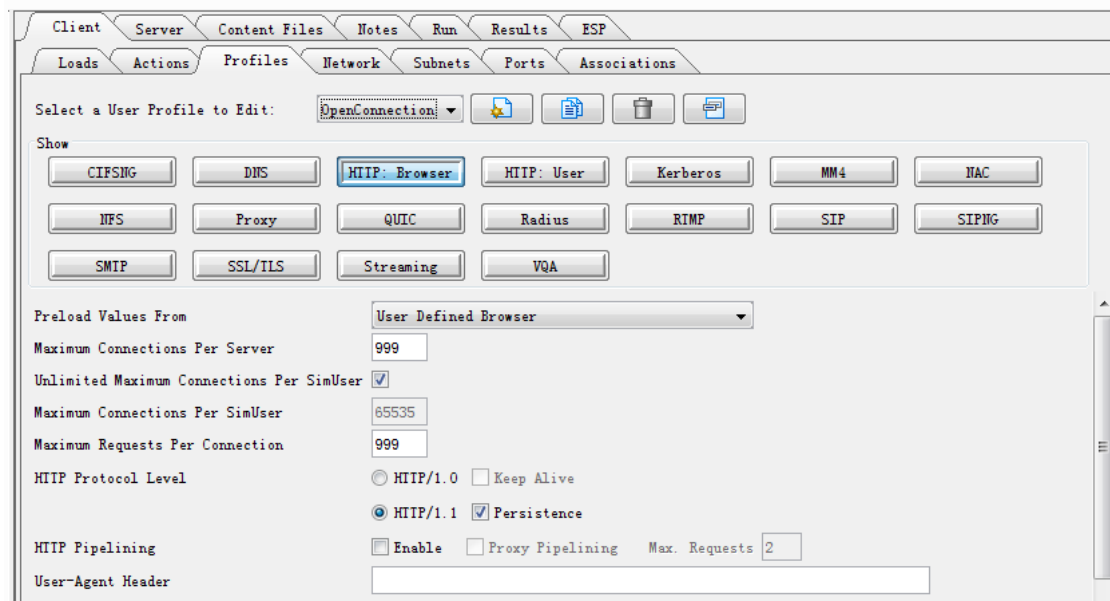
Client | Server | Content Files | Notes | Run | Results | ESP

Loads | Actions | Profiles | Network | Subnets | Ports | Associations

Select a User Profile to Edit: OpenConnection

Show

CIFSNG | DNS | HTTP: Browser | HTTP: User | Kerberos | MM4 | NAC
NFS | Proxy | QUIC | Radius | RTMP | SIP | SIPNG
SMTP | SSL/TLS | Streaming | VQA

Preload Values From: User Defined Browser

Maximum Connections Per Server: 999

Unlimited Maximum Connections Per SimUser

Maximum Connections Per SimUser: 65535

Maximum Requests Per Connection: 999

HTTP Protocol Level: HTTP/1.0 Keep Alive

HTTP/1.1 Persistence

HTTP Pipelining: Enable Proxy Pipelining Max. Requests 2

User-Agent Header